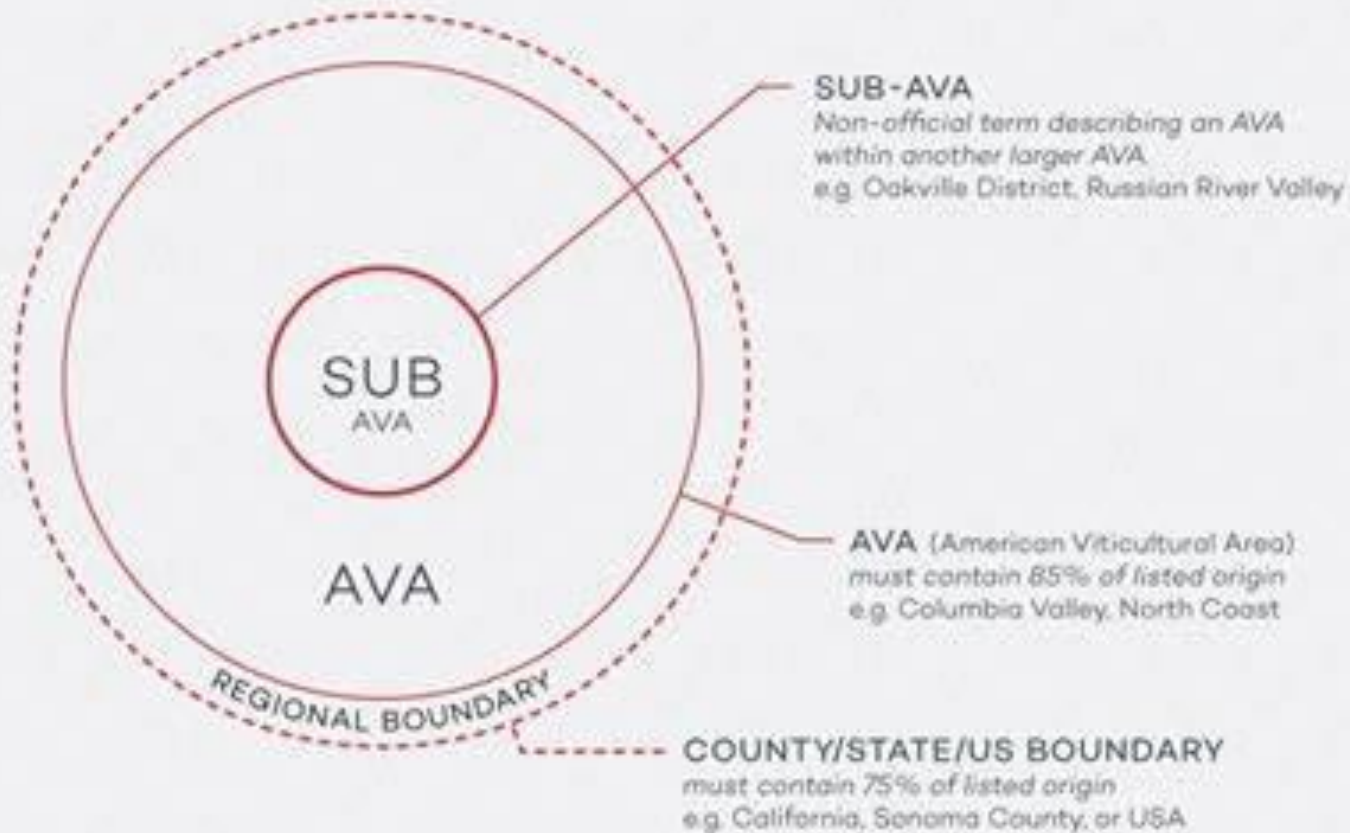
SUB AVA

AVA

REGIONAL BOUNDARY

SUB-AVA
Non-official term describing an AVA within another larger AVA
e.g. Oakville District, Russian River Valley

AVA (American Viticultural Area)
must contain 85% of listed origin
e.g. Columbia Valley, North Coast

COUNTY/STATE/US BOUNDARY
must contain 75% of listed origin
e.g. California, Sonoma County, or USA